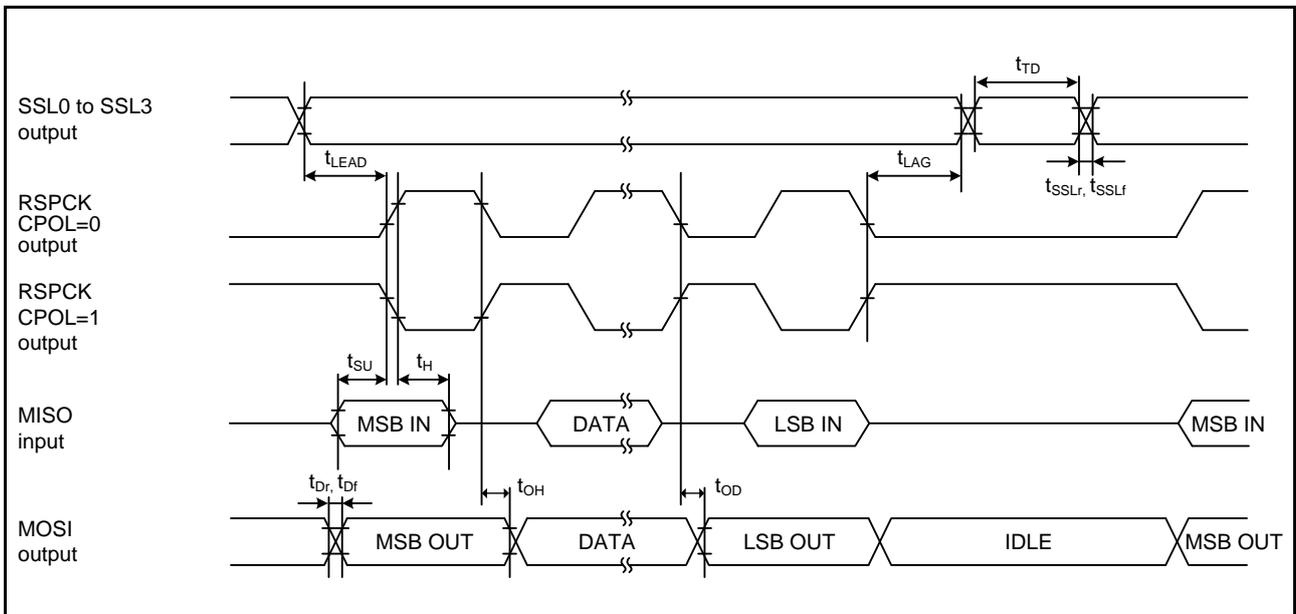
$t_{TD}$

SSL0 to SSL3 output

$t_{LEAD}$

$t_{LAG}$

$t_{SSLr}$, $t_{SSLf}$

RSPCK CPOL=0 output

RSPCK CPOL=1 output

$t_{SU}$

$t_{H}$

MISO input

MSB IN

DATA

LSB IN

MSB IN

$t_{Dr}$, $t_{Df}$

$t_{OH}$

$t_{OD}$

MOSI output

MSB OUT

DATA

LSB OUT

IDLE

MSB OUT